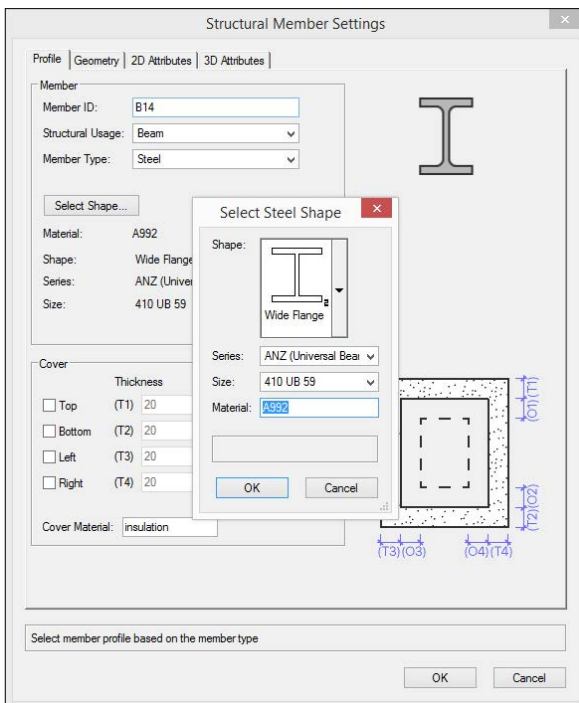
Structural Member Settings

Profile | Geometry | 2D Attributes | 3D Attributes

Member
Member ID: B14
Structural Usage: Beam
Member Type: Steel

Select Shape...

Material: A992
Shape: Wide Flange
Series: ANZ (Univer
Size: 410 UB 59

Cover
Thickness
Top (T1) 20
Bottom (T2) 20
Left (T3) 20
Right (T4) 20

Cover Material: insulation

Select Steel Shape

Shape:
Wide Flange

Series: ANZ (Universal Bea
Size: 410 UB 59
Material: A992

OK Cancel

(T1)(O1)
(T2)(O2)
(T3)(O3) (O4)(T4)

Select member profile based on the member type

OK Cancel